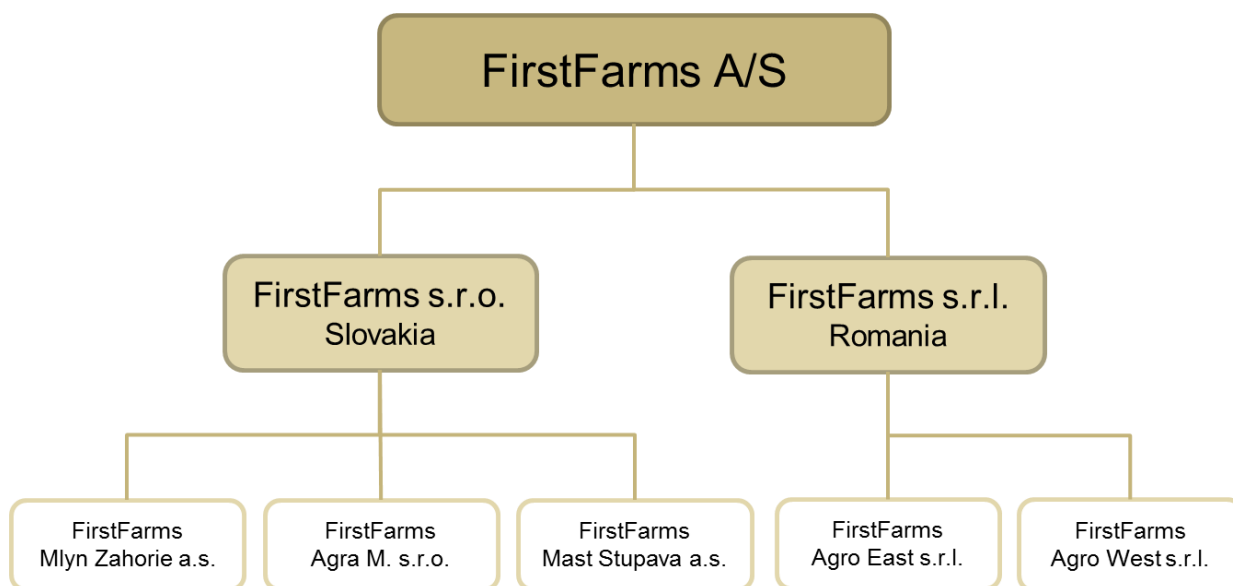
FirstFarms A/S

FirstFarms s.r.o.
Slovakia

FirstFarms s.r.l.
Romania

FirstFarms
Mlyn Zahorie a.s.

FirstFarms
Agra M. s.r.o.

FirstFarms
Mast Stupava a.s.

FirstFarms
Agro East s.r.l.

FirstFarms
Agro West s.r.l.